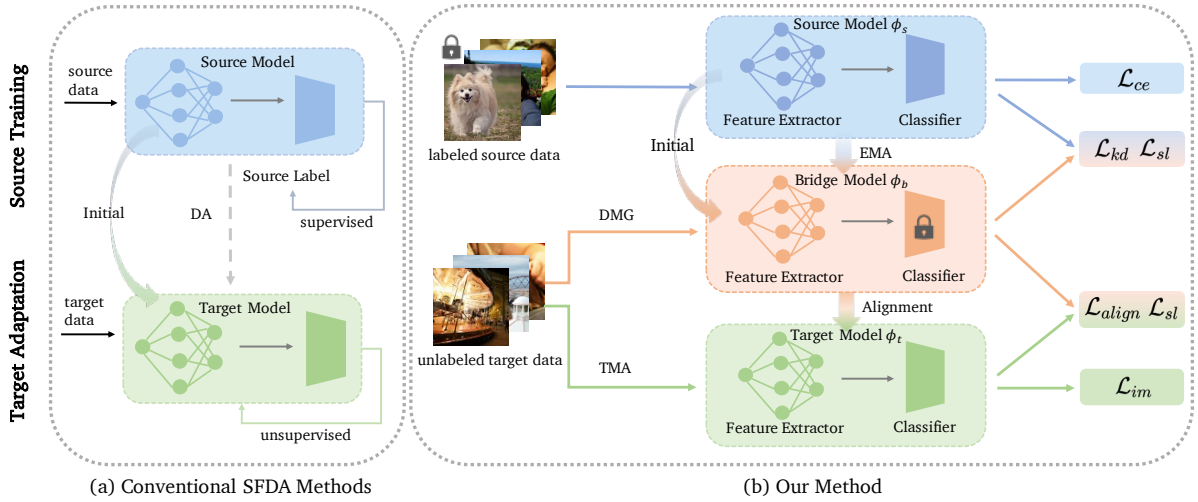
Source Training

Target Adaptation

source data

Source Model

Source Label

Initial

DA

supervised

target data

Target Model

unsupervised

(a) Conventional SFDA Methods

labeled source data

Initial

Source Model $\phi_s$

Feature Extractor

Classifier

EMA

DMG

Bridge Model $\phi_b$

Feature Extractor

Classifier

Alignment

unlabeled target data

TMA

Target Model $\phi_t$

Feature Extractor

Classifier

$\mathcal{L}_{ce}$

$\mathcal{L}_{kd}$ $\mathcal{L}_{sl}$

$\mathcal{L}_{align}$ $\mathcal{L}_{sl}$

$\mathcal{L}_{im}$

(b) Our Method